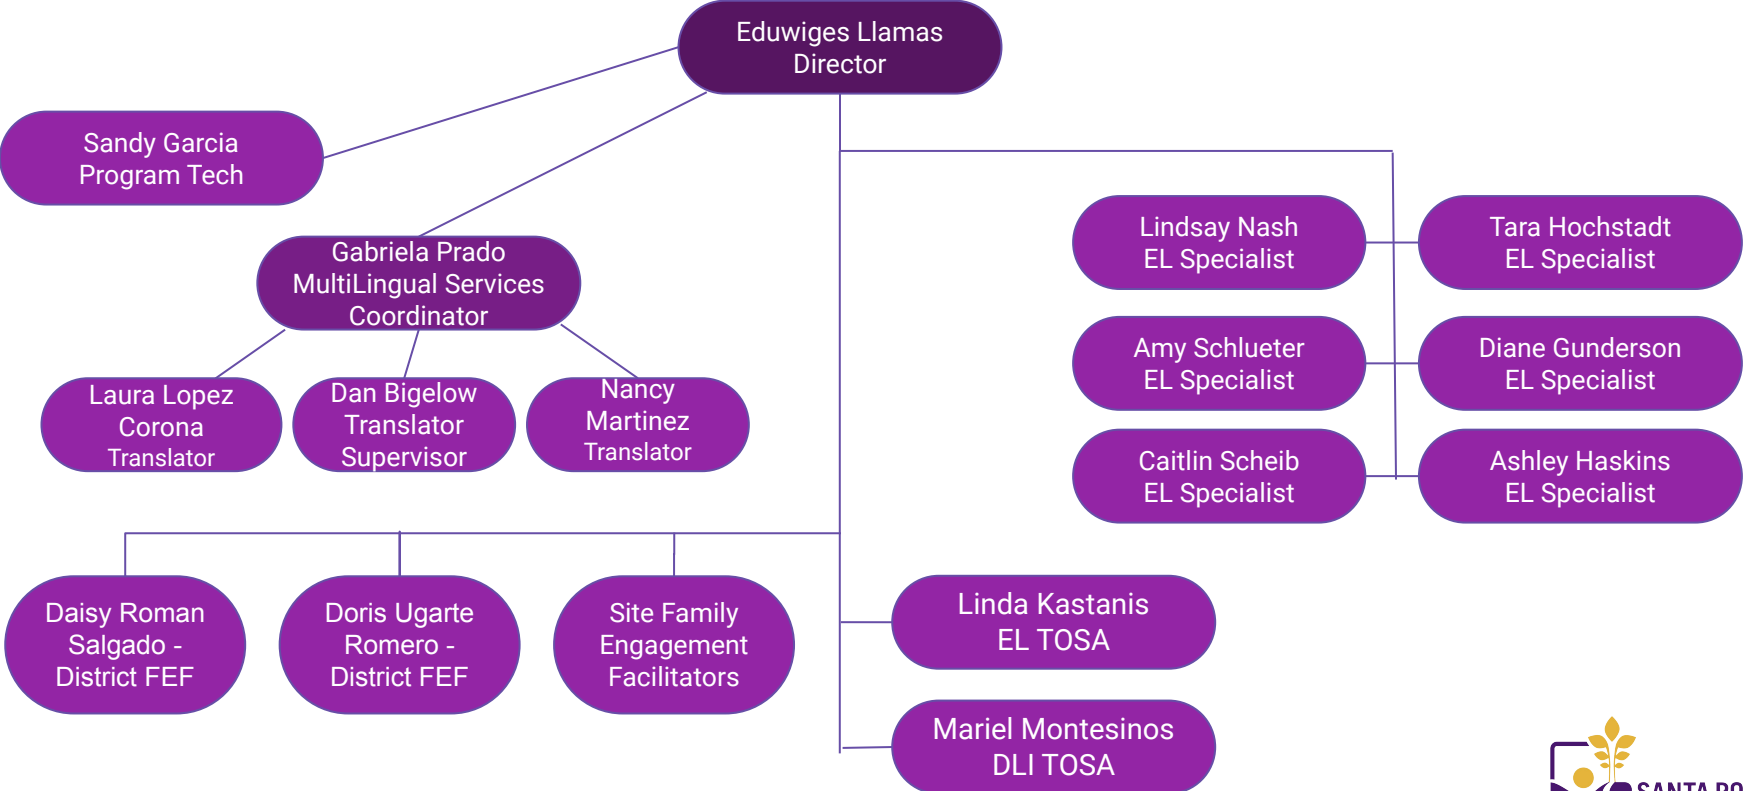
Eduwiges Llamas
Director

Sandy Garcia
Program Tech

Gabriela Prado
MultiLingual Services
Coordinator

Laura Lopez
Corona
Translator

Dan Bigelow
Translator
Supervisor

Nancy
Martinez
Translator

Lindsay Nash
EL Specialist

Tara Hochstadt
EL Specialist

Amy Schlueter
EL Specialist

Diane Gunderson
EL Specialist

Caitlin Scheib
EL Specialist

Ashley Haskins
EL Specialist

Daisy Roman
Salgado -
District FEF

Doris Ugarte
Romero -
District FEF

Site Family
Engagement
Facilitators

Linda Kastanis
EL TOSA

Mariel Montesinos
DLI TOSA

SANTA RO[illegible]